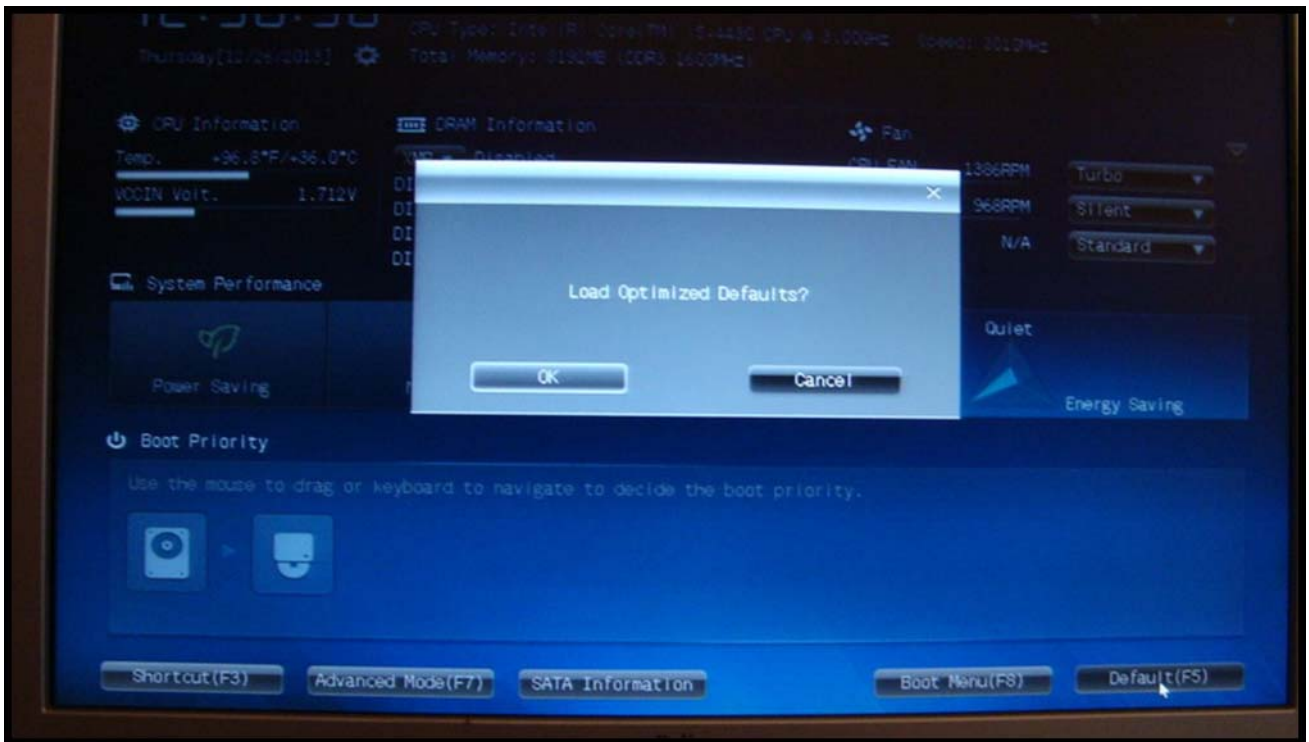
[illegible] CPU Type: Intel(R) Core(TM) i5-4430 CPU @ 3.00GHz Speed: 3012MHz
Thursday[12/26/2013] Total Memory: 8192MB (DDR3 1600MHz)

CPU Information
Temp. +96.8°F/+36.0°C
VCCIN Volt. 1.712V

DRAM Information
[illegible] Disabled
DI
DI
DI
DI

Fan
CPU FAN 1386RPM Turbo
968RPM Silent
N/A Standard

System Performance
Power Saving
Quiet
Energy Saving

Load Optimized Defaults?
OK
Cancel

Boot Priority
Use the mouse to drag or keyboard to navigate to decide the boot priority.

Shortcut(F3)
Advanced Mode(F7)
SATA Information
Boot Menu(F8)
Default(F5)